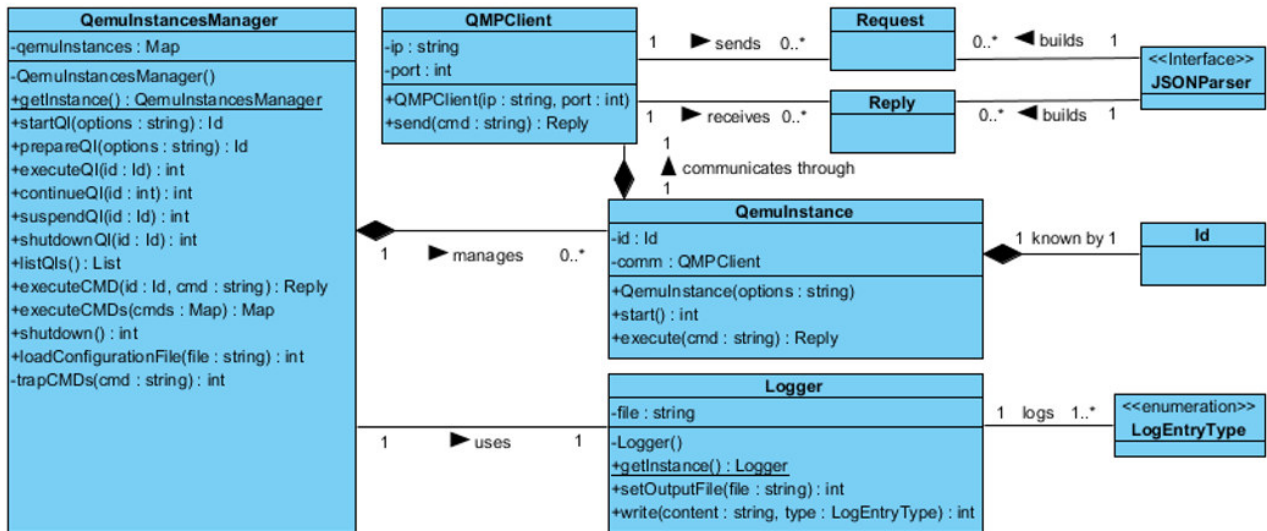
QemuInstancesManager
-qemuInstances : Map
-QemuInstancesManager()
+getInstance() : QemuInstancesManager
+startQI(options : string) : Id
+prepareQI(options : string) : Id
+executeQI(id : Id) : int
+continueQI(id : int) : int
+suspendQI(id : Id) : int
+shutdownQI(id : Id) : int
+listQIs() : List
+executeCMD(id : Id, cmd : string) : Reply
+executeCMDs(cmds : Map) : Map
+shutdown() : int
+loadConfigurationFile(file : string) : int
-trapCMDs(cmd : string) : int

QMPClient
-ip : string
-port : int
+QMPClient(ip : string, port : int)
+send(cmd : string) : Reply

1 ▶ sends 0..*

Request

0..* ◀ builds 1

<<Interface>>
JSONParser

1 ▶ receives 0..*

Reply

0..* ◀ builds 1

1
▲ communicates through
1

1 ▶ manages 0..*

QemuInstance
-id : Id
-comm : QMPClient
+QemuInstance(options : string)
+start() : int
+execute(cmd : string) : Reply

1 known by 1

Id

1 ▶ uses 1

Logger
-file : string
-Logger()
+getInstance() : Logger
+setOutputFile(file : string) : int
+write(content : string, type : LogEntryType) : int

1 logs 1..*

<<enumeration>>
LogEntryType